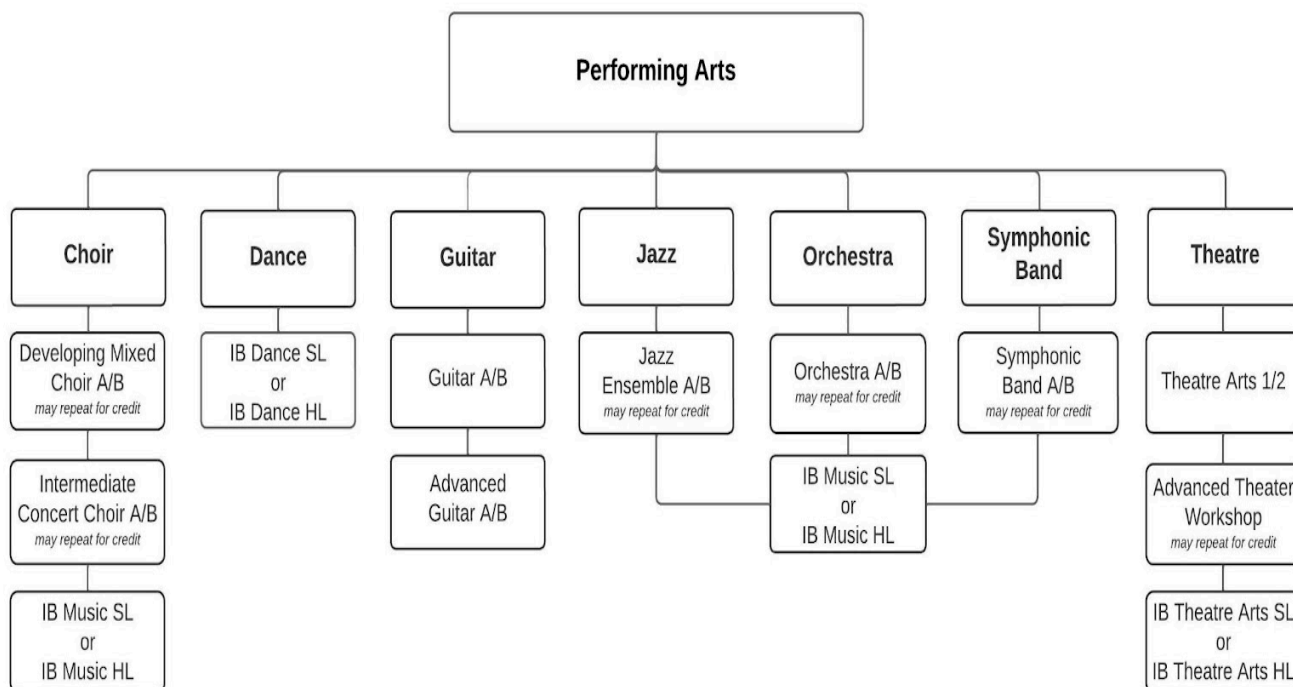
Performing Arts

Choir

Developing Mixed Choir A/B
may repeat for credit

Intermediate Concert Choir A/B
may repeat for credit

IB Music SL
or
IB Music HL

Dance

IB Dance SL
or
IB Dance HL

Guitar

Guitar A/B

Advanced Guitar A/B

Jazz

Jazz Ensemble A/B
may repeat for credit

Orchestra

Orchestra A/B
may repeat for credit

IB Music SL
or
IB Music HL

Symphonic Band

Symphonic Band A/B
may repeat for credit

Theatre

Theatre Arts 1/2

Advanced Theater Workshop
may repeat for credit

IB Theatre Arts SL
or
IB Theatre Arts HL